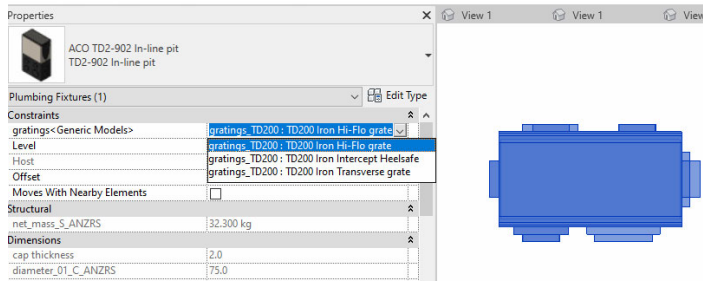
Properties ✕

ACO TD2-902 In-line pit
TD2-902 In-line pit

Plumbing Fixtures (1)
Edit Type

Constraints

| | |
|---|---|
| gratings<Generic Models> | gratings_TD200 : TD200 Iron Hi-Flo grate |
| Level | gratings_TD200 : TD200 Iron Hi-Flo grate |
| Host | gratings_TD200 : TD200 Iron Intercept Heelsafe |
| Offset | gratings_TD200 : TD200 Iron Transverse grate |
| Moves With Nearby Elements | |

Structural

| | |
|---|---|
| net_mass_S_ANZRS | 32.300 kg |

Dimensions

| | |
|---|---|
| cap thickness | 2.0 |
| diameter_01_C_ANZRS | 75.0 |

View 1 View 1 View